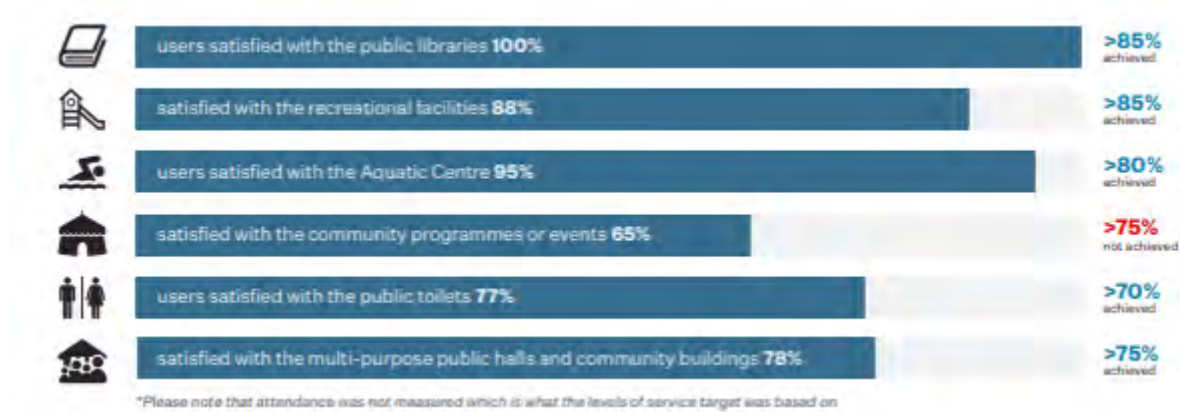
users satisfied with the public libraries **100%**

>85%
achieved

satisfied with the recreational facilities **88%**

>85%
achieved

users satisfied with the Aquatic Centre **95%**

>80%
achieved

satisfied with the community programmes or events **65%**

>75%
not achieved

users satisfied with the public toilets **77%**

>70%
achieved

satisfied with the multi-purpose public halls and community buildings **78%**

>75%
achieved

*Please note that attendance was not measured which is what the levels of service target was based on